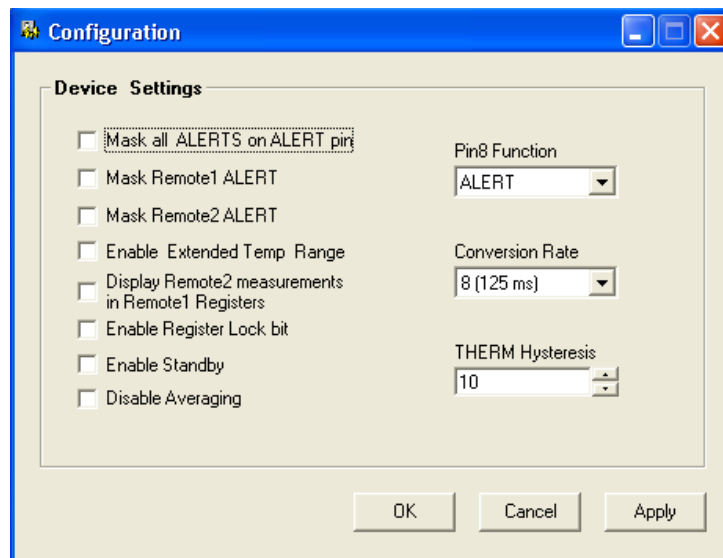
Configuration

Device Settings

Mask all ALERTS on ALERT pin

Mask Remote1 ALERT

Mask Remote2 ALERT

Enable Extended Temp Range

Display Remote2 measurements in Remote1 Registers

Enable Register Lock bit

Enable Standby

Disable Averaging

Pin8 Function

ALERT

Conversion Rate

8 (125 ms)

THERM Hysteresis

10

OK

Cancel

Apply